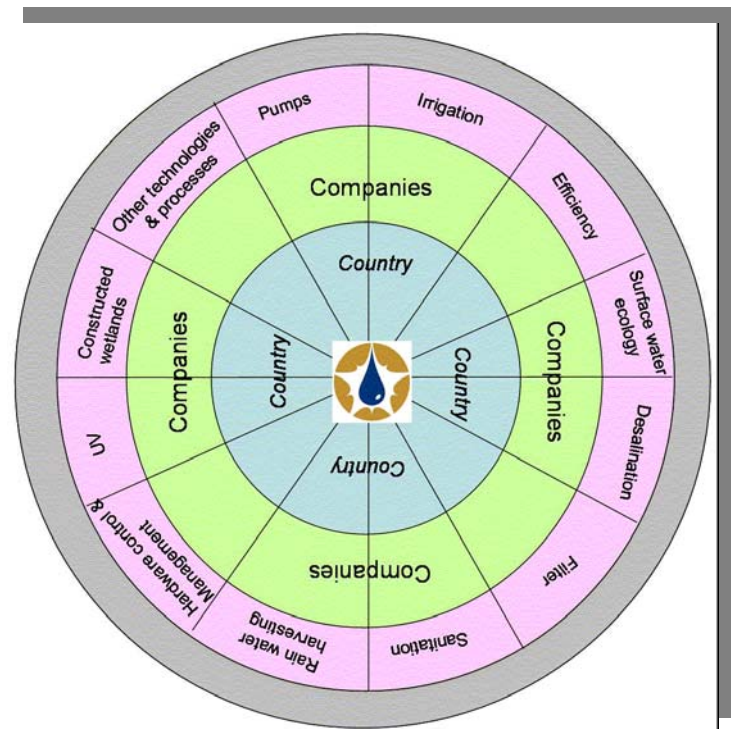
Pumps

Irrigation

Efficiency

Surface water ecology

Desalination

Filter

Sanitation

Rain water harvesting

Hardware control & Management

UV

Constructed wetlands

Other technologies & processes

Companies

Companies

Companies

Companies

Country

Country

Country

Country